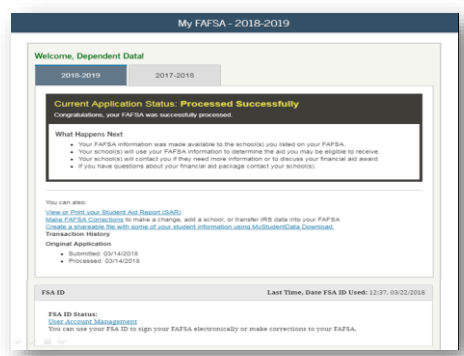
My FAFSA - 2018-2019

Welcome, Dependent Data!

2018-2019

2017-2018

Current Application Status: Processed Successfully

Congratulations, your FAFSA was successfully processed.

What Happens Next

- Your FAFSA information was made available to the school(s) you listed on your FAFSA.
- Your school(s) will use your FAFSA information to determine the aid you may be eligible to receive.
- Your school(s) will contact you if they need more information or to discuss your financial aid award.
- If you have questions about your financial aid package contact your school(s).

You can also:

View or Print your Student Aid Report (SAR)

Make FAFSA Corrections to make a change, add a school, or transfer IRS data into your FAFSA

Create a shareable file with some of your student information using MyStudentData Download.

Transaction History

Original Application

- Submitted: 03/14/2018
- Processed: 03/14/2018

FSA ID

Last Time, Date FSA ID Used: 12:37, 03/22/2018

FSA ID Status:

User Account Management

You can use your FSA ID to sign your FAFSA electronically or make corrections to your FAFSA.